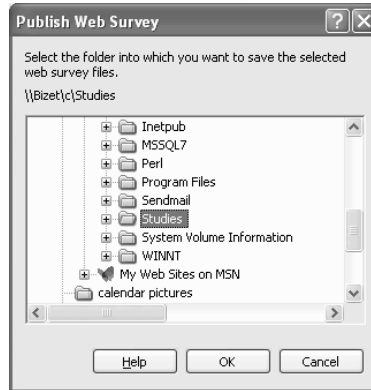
Publish Web Survey

Select the folder into which you want to save the selected web survey files.

\\Bizet\c\Studies

Inetpub
MSSQL7
Perl
Program Files
Sendmail
Studies
System Volume Information
WINNT
My Web Sites on MSN
calendar pictures

Help
OK
Cancel